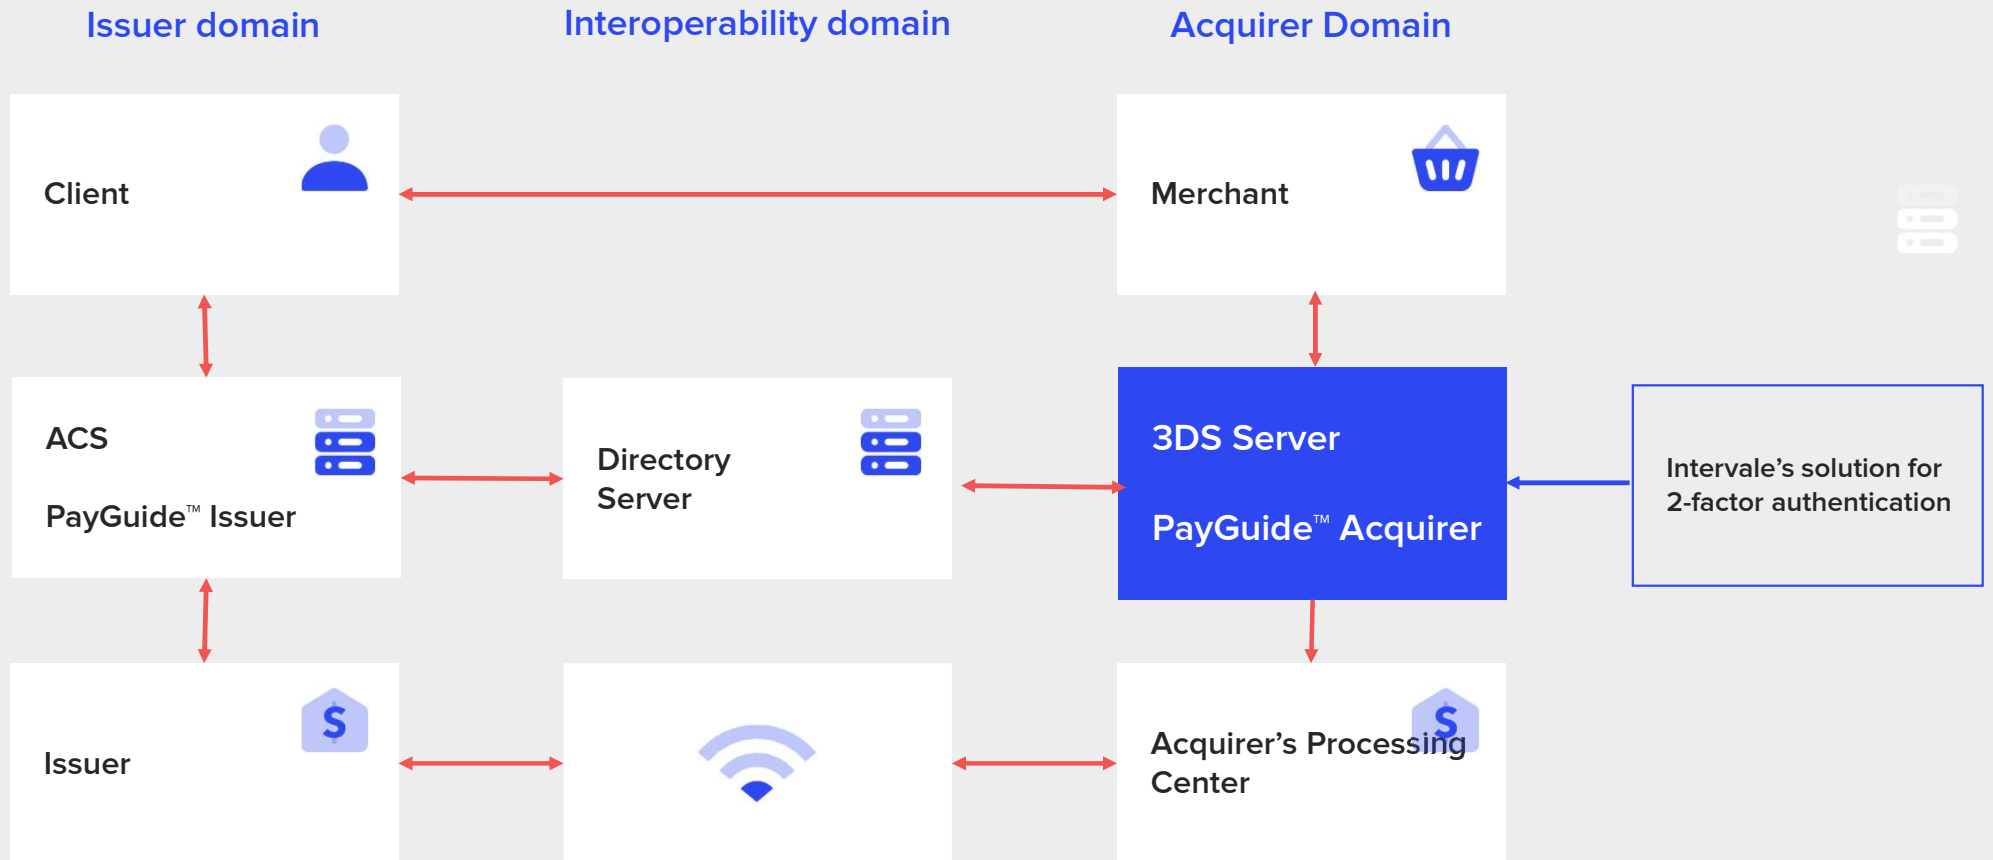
Issuer domain

Interoperability domain

Acquirer Domain

Client

Merchant

ACS

PayGuide™ Issuer

Directory Server

3DS Server

PayGuide™ Acquirer

Intervale's solution for 2-factor authentication

Issuer

Acquirer's Processing Center